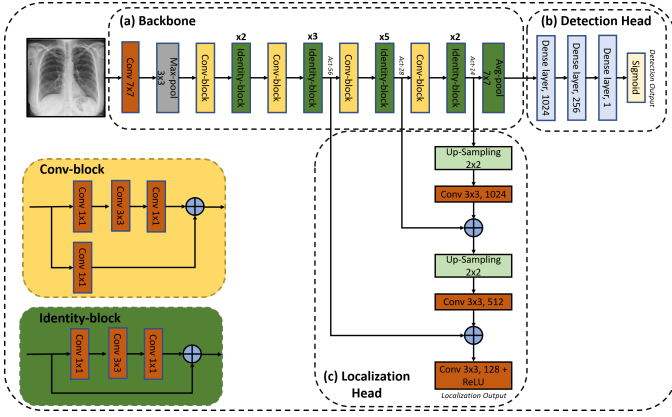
(a) Backbone

Conv 7x7

Max pool 3x3

Conv-block

x2

Identity-block

Conv-block

x3

Identity-block

Act-56

Conv-block

x5

Identity-block

Act-28

Conv-block

x2

Identity-block

Act-14

Avg-pool 7x7

(b) Detection Head

Dense layer, 1024

Dense layer, 256

Dense layer, 1

Sigmoid

Detection Output

Conv-block

Conv 1x1

Conv 3x3

Conv 1x1

Conv 1x1

Identity-block

Conv 1x1

Conv 3x3

Conv 1x1

Up-Sampling 2x2

Conv 3x3, 1024

Up-Sampling 2x2

Conv 3x3, 512

Conv 3x3, 128 + ReLU

Localization Output

(c) Localization Head